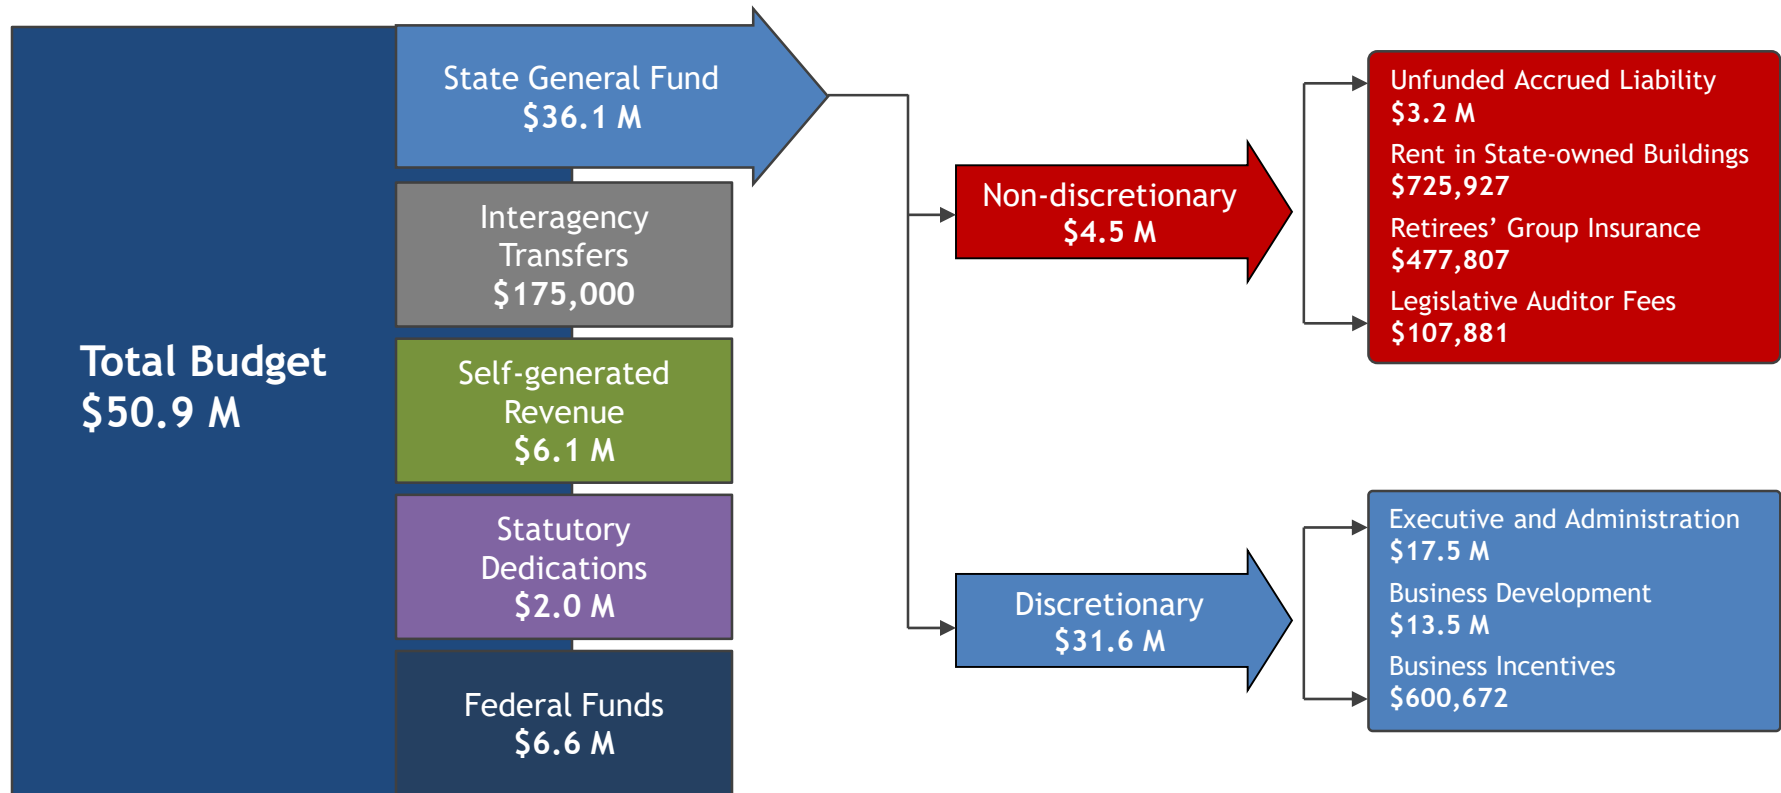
Total Budget
$50.9 M

State General Fund
$36.1 M

Interagency Transfers
$175,000

Self-generated Revenue
$6.1 M

Statutory Dedications
$2.0 M

Federal Funds
$6.6 M

Non-discretionary
$4.5 M

Discretionary
$31.6 M

Unfunded Accrued Liability
$3.2 M
Rent in State-owned Buildings
$725,927
Retirees' Group Insurance
$477,807
Legislative Auditor Fees
$107,881

Executive and Administration
$17.5 M
Business Development
$13.5 M
Business Incentives
$600,672